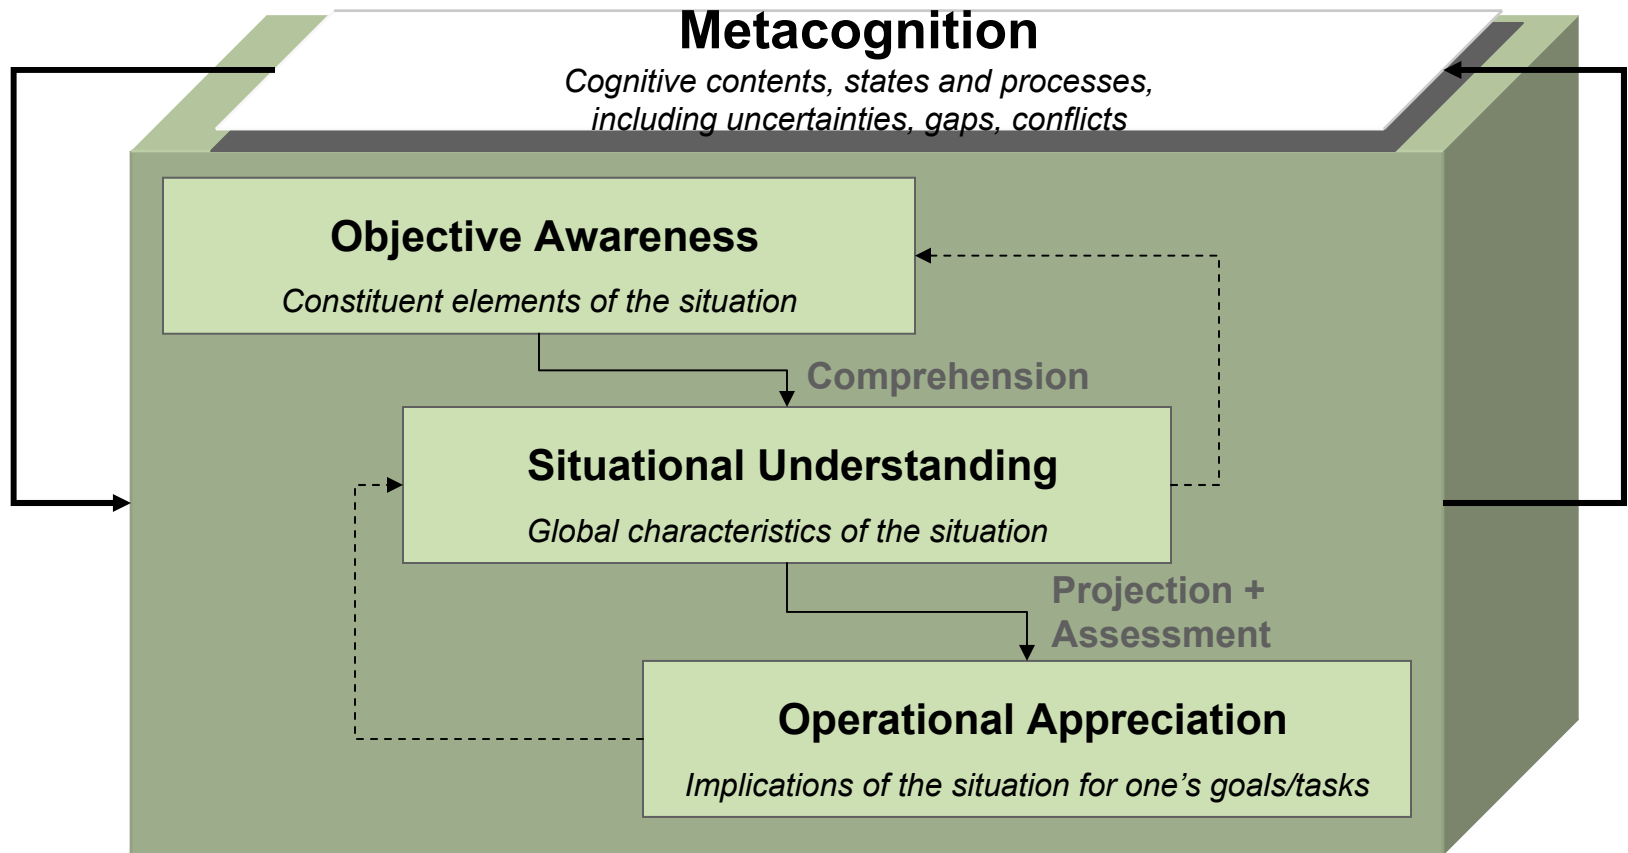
Metacognition
Cognitive contents, states and processes, including uncertainties, gaps, conflicts

Objective Awareness
Constituent elements of the situation

Comprehension

Situational Understanding
Global characteristics of the situation

Projection + Assessment

Operational Appreciation
Implications of the situation for one’s goals/tasks